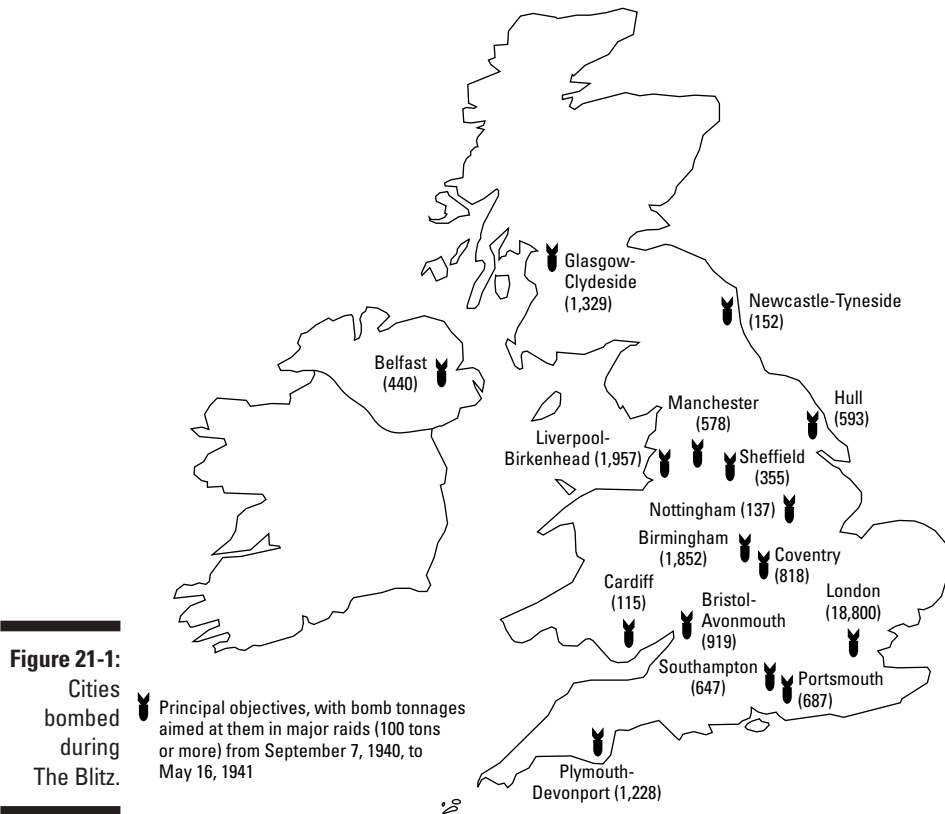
Glasgow-Clydeside (1,329)

Newcastle-Tyneside (152)

Belfast (440)

Hull (593)

Manchester (578)

Liverpool-Birkenhead (1,957)

Sheffield (355)

Nottingham (137)

Birmingham (1,852)

Coventry (818)

Cardiff (115)

London (18,800)

Bristol-Avonmouth (919)

Southampton (647)

Portsmouth (687)

Plymouth-Devonport (1,228)

Principal objectives, with bomb tonnages aimed at them in major raids (100 tons or more) from September 7, 1940, to May 16, 1941

**Figure 21-1:** Cities bombed during The Blitz.